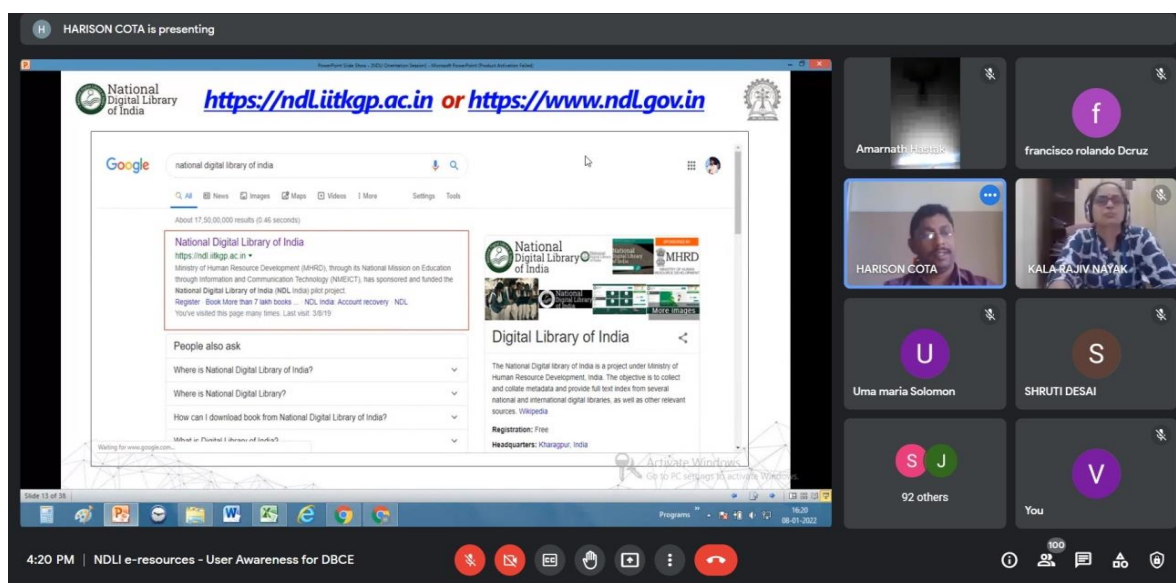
H HARISON COTA is presenting

PowerPoint Slide Show - [NDLI Orientation Session] - Microsoft PowerPoint (Product Activation Failed)

National Digital Library of India

https://ndl.iitkgp.ac.in or https://www.ndl.gov.in

Google

national digital library of india

All News Images Maps Videos More Settings Tools

About 17,50,00,000 results (0.46 seconds)

National Digital Library of India
https://ndl.iitkgp.ac.in
Ministry of Human Resource Development (MHRD), through its National Mission on Education through Information and Communication Technology (NMEICT), has sponsored and funded the National Digital Library of India (NDL India) pilot project.
Register · Book More than 7 lakh books ... · NDL India: Account recovery · NDL
You've visited this page many times. Last visit: 3/8/19

People also ask

Where is National Digital Library of India?

Where is National Digital Library?

How can I download book from National Digital Library of India?

What is Digital Library of India?

Waiting for www.google.com...

National Digital Library of India

MHRD

More images

Digital Library of India

The National Digital library of India is a project under Ministry of Human Resource Development, India. The objective is to collect and collate metadata and provide full text index from several national and international digital libraries, as well as other relevant sources. Wikipedia

Registration: Free

Headquarters: Kharagpur, India

Activate Windows
Go to PC settings to activate Windows.

Slide 13 of 38

Programs

16:20
08-01-2022

Amarnath Hastak

francisco rolando Dcruz

HARISON COTA

KALA RAJIV NAYAK

Uma maria Solomon

SHRUTI DESAI

92 others

You

4:20 PM | NDLI e-resources - User Awareness for DBCE

100